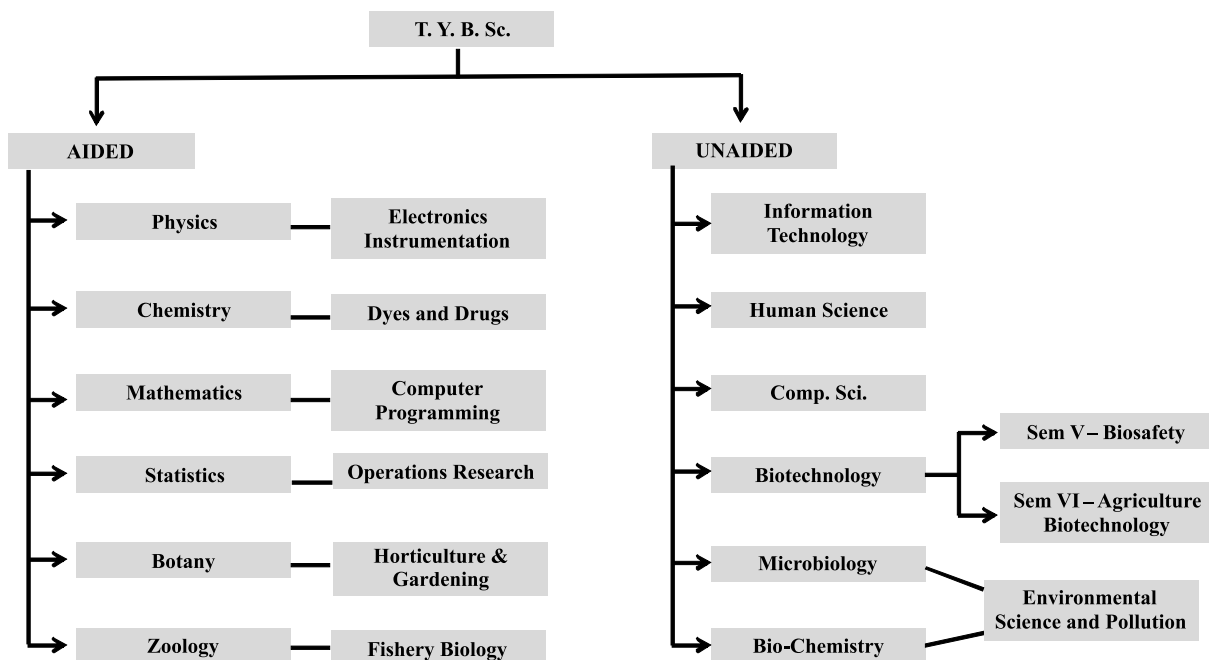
T. Y. B. Sc.

AIDED

Physics

Electronics Instrumentation

Chemistry

Dyes and Drugs

Mathematics

Computer Programming

Statistics

Operations Research

Botany

Horticulture & Gardening

Zoology

Fishery Biology

UNAIDED

Information Technology

Human Science

Comp. Sci.

Biotechnology

Sem V – Biosafety

Sem VI – Agriculture Biotechnology

Microbiology

Bio-Chemistry

Environmental Science and Pollution